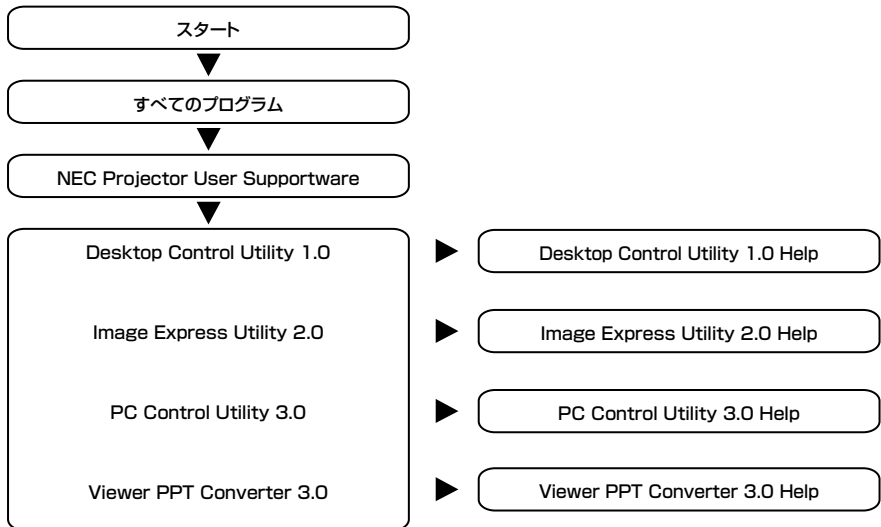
スタート

すべてのプログラム

NEC Projector User Supportware

Desktop Control Utility 1.0

Desktop Control Utility 1.0 Help

Image Express Utility 2.0

Image Express Utility 2.0 Help

PC Control Utility 3.0

PC Control Utility 3.0 Help

Viewer PPT Converter 3.0

Viewer PPT Converter 3.0 Help